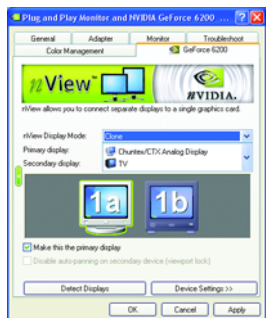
Plug and Play Monitor and NVIDIA GeForce 6200 ... ? X

General | Adapter | Monitor | Troubleshoot

Color Management | GeForce 6200

nView™

NVIDIA.

nView allows you to connect separate displays to a single graphics card.

nView Display Mode: Clone

Primary display: Chuntex/CTX Analog Display

Secondary display: TV

1a

1b

Make this the primary display

Disable auto-panning on secondary device (viewport lock)

Detect Displays

Device Settings >>

OK

Cancel

Apply